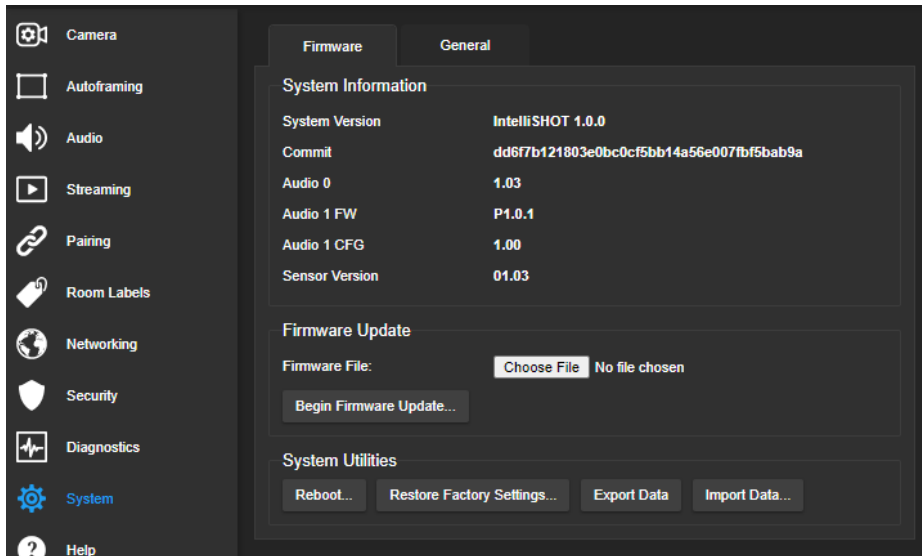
Camera
Autoframing
Audio
Streaming
Pairing
Room Labels
Networking
Security
Diagnostics
System
Help

Firmware
General

System Information

| System Version | IntelliSHOT 1.0.0 |
|---|---|
| Commit | dd6f7b121803e0bc0cf5bb14a56e007fbf5bab9a |
| Audio 0 | 1.03 |
| Audio 1 FW | P1.0.1 |
| Audio 1 CFG | 1.00 |
| Sensor Version | 01.03 |

Firmware Update
Firmware File: Choose File No file chosen
Begin Firmware Update...

System Utilities
Reboot... Restore Factory Settings... Export Data Import Data...